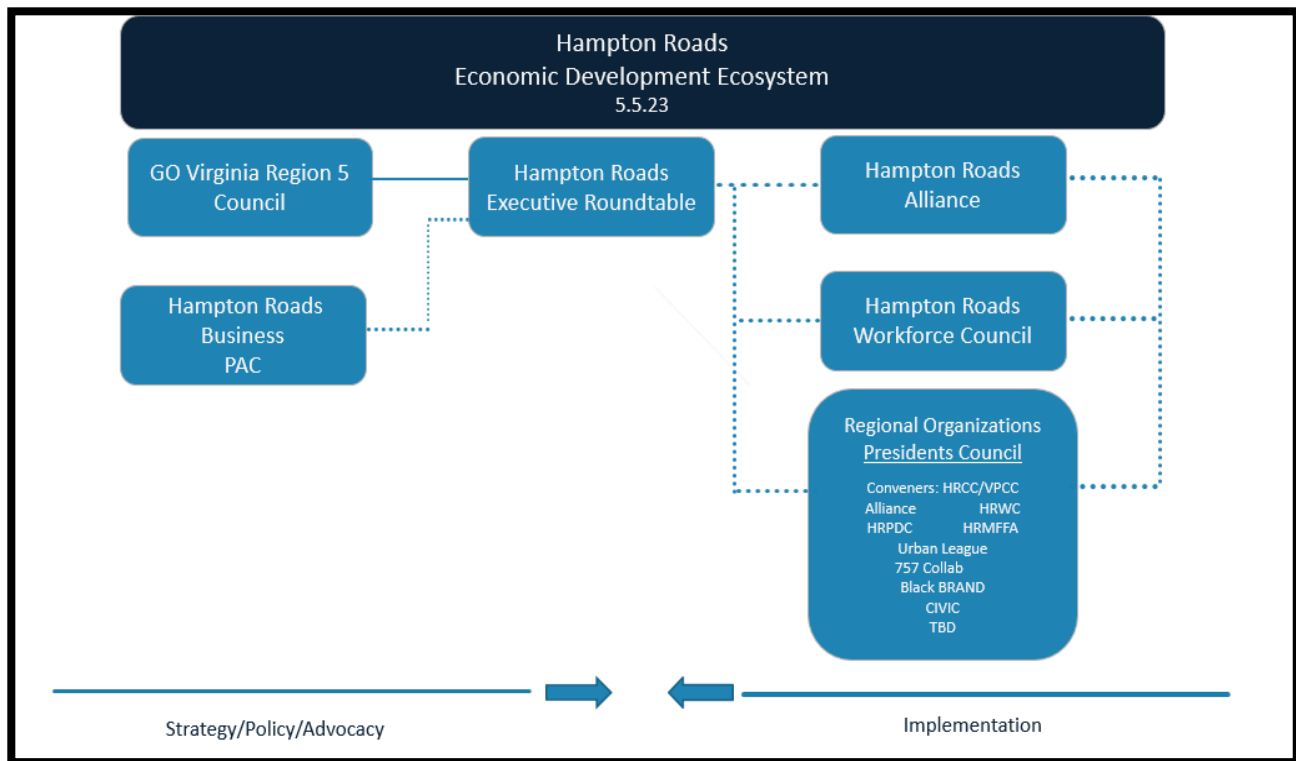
Hampton Roads
Economic Development Ecosystem
5.5.23

GO Virginia Region 5 Council

Hampton Roads Executive Roundtable

Hampton Roads Alliance

Hampton Roads Business PAC

Hampton Roads Workforce Council

Regional Organizations
Presidents Council

Conveners: HRCC/VPCC
Alliance HRWC
HRPDC HRMFFA
Urban League
757 Collab
Black BRAND
CIVIC
TBD

Strategy/Policy/Advocacy

Implementation